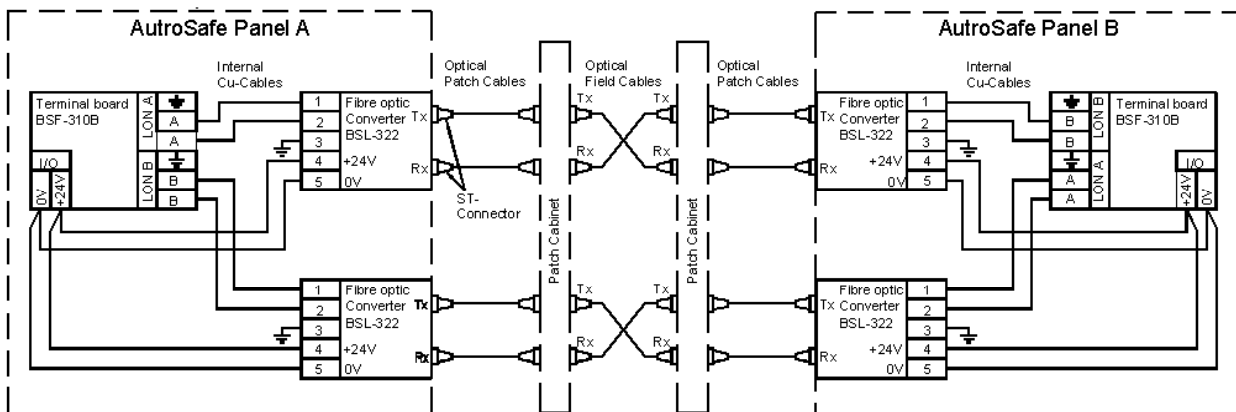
AutroSafe Panel A

AutroSafe Panel B

Internal Cu-Cables

Optical Patch Cables

Optical Field Cables

Optical Patch Cables

Internal Cu-Cables

Terminal board BSF-310B

LON A

A

A

LON B

B

B

I/O

0V

+24V

1

2

3

4

5

Fibre optic Converter BSL-322

Tx

Rx

+24V

0V

ST-Connector

Patch Cabinet

Tx

Rx

Tx

Rx

Patch Cabinet

Fibre optic Converter BSL-322

Tx

Rx

+24V

0V

1

2

3

4

5

LON B

B

B

LON A

A

A

Terminal board BSF-310B

I/O

+24V

0V

1

2

3

4

5

Fibre optic Converter BSL-322

Tx

Rx

+24V

0V

Tx

Rx

Tx

Rx

Fibre optic Converter BSL-322

Tx

Rx

+24V

0V

1

2

3

4

5